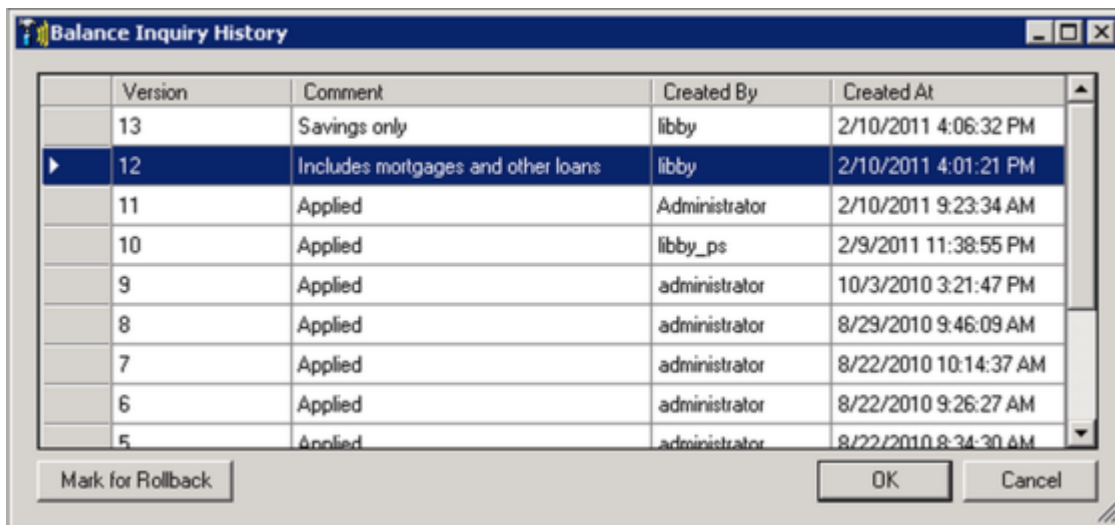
Balance Inquiry History

| Version | Comment | Created By | Created At |
|---|---|---|---|
| 13 | Savings only | libby | 2/10/2011 4:06:32 PM |
| 12 | Includes mortgages and other loans | libby | 2/10/2011 4:01:21 PM |
| 11 | Applied | Administrator | 2/10/2011 9:23:34 AM |
| 10 | Applied | libby_ps | 2/9/2011 11:38:55 PM |
| 9 | Applied | administrator | 10/3/2010 3:21:47 PM |
| 8 | Applied | administrator | 8/29/2010 9:46:09 AM |
| 7 | Applied | administrator | 8/22/2010 10:14:37 AM |
| 6 | Applied | administrator | 8/22/2010 9:26:27 AM |
| 5 | Applied | administrator | 8/22/2010 8:34:30 AM |

Mark for Rollback

OK

Cancel